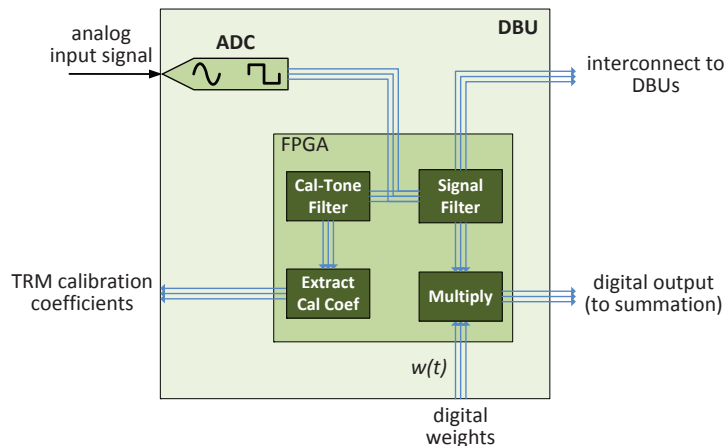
analog input signal

ADC

DBU

interconnect to DBUs

FPGA

Cal-Tone Filter

Signal Filter

TRM calibration coefficients

Extract Cal Coef

Multiply

digital output (to summation)

w(t)

digital weights